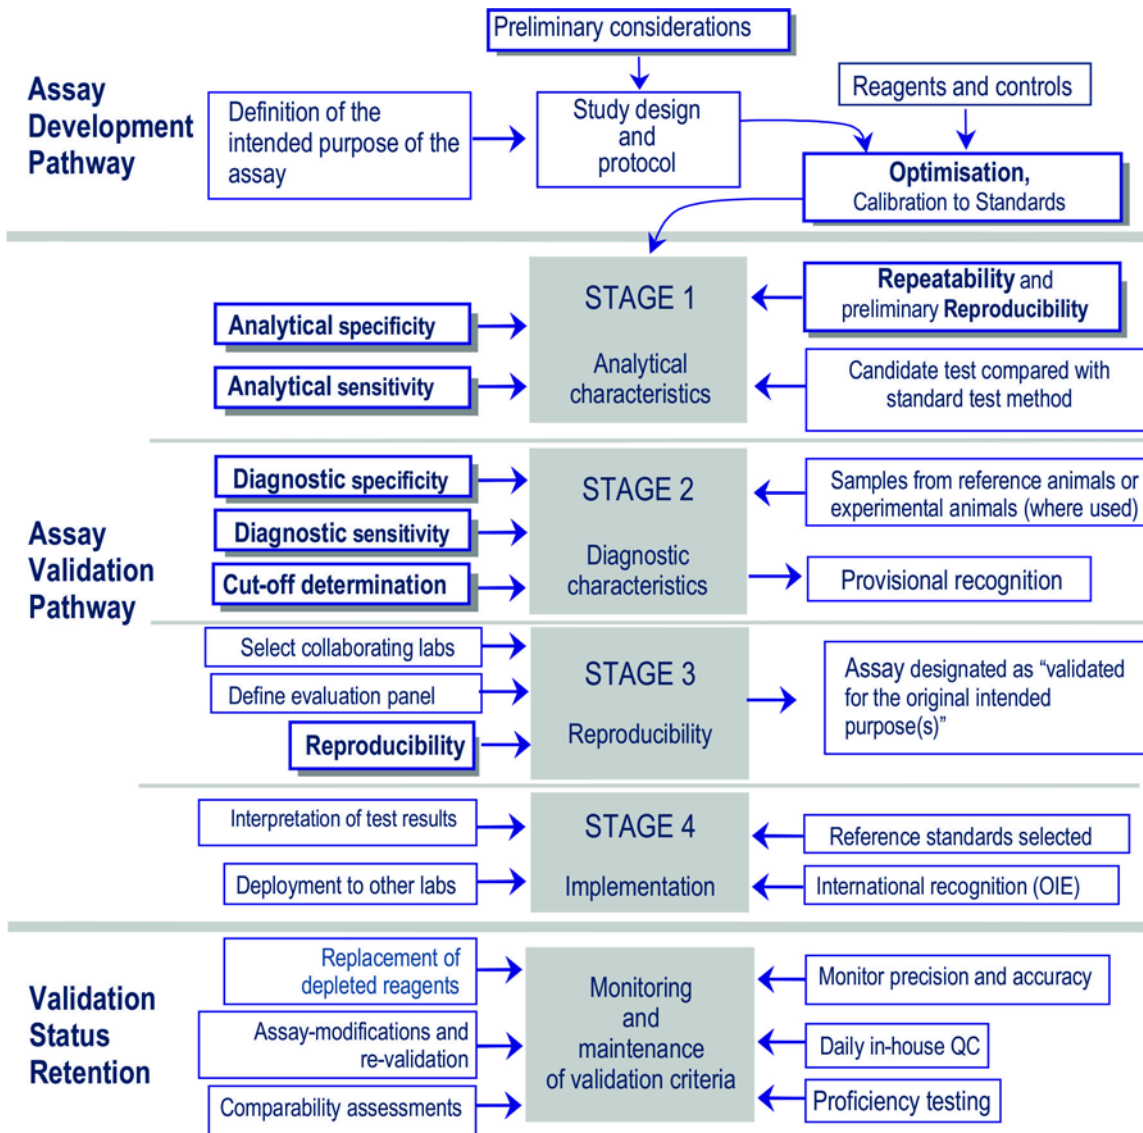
Assay Development Pathway

Preliminary considerations

Definition of the intended purpose of the assay

Study design and protocol

Reagents and controls

Optimisation, Calibration to Standards

Assay Validation Pathway

Analytical specificity

Analytical sensitivity

STAGE 1

Analytical characteristics

Repeatability and preliminary Reproducibility

Candidate test compared with standard test method

Diagnostic specificity

Diagnostic sensitivity

Cut-off determination

STAGE 2

Diagnostic characteristics

Samples from reference animals or experimental animals (where used)

Provisional recognition

Select collaborating labs

Define evaluation panel

Reproducibility

STAGE 3

Reproducibility

Assay designated as "validated for the original intended purpose(s)"

Interpretation of test results

Deployment to other labs

STAGE 4

Implementation

Reference standards selected

International recognition (OIE)

Validation Status Retention

Replacement of depleted reagents

Assay-modifications and re-validation

Comparability assessments

Monitoring and maintenance of validation criteria

Monitor precision and accuracy

Daily in-house QC

Proficiency testing